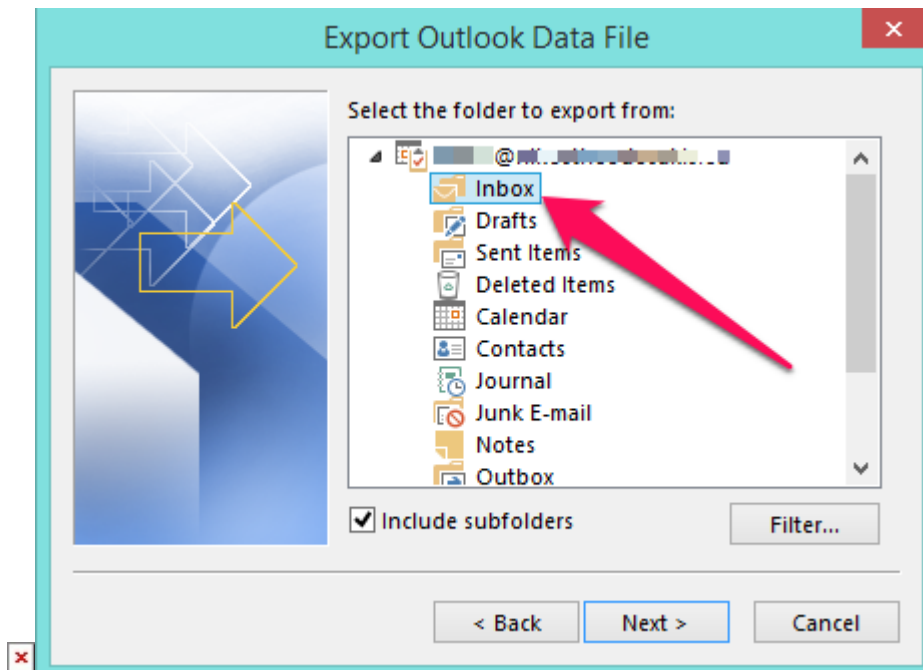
Export Outlook Data File

Select the folder to export from:

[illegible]@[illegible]

Inbox

Drafts

Sent Items

Deleted Items

Calendar

Contacts

Journal

Junk E-mail

Notes

Outbox

Include subfolders

Filter...

< Back

Next >

Cancel